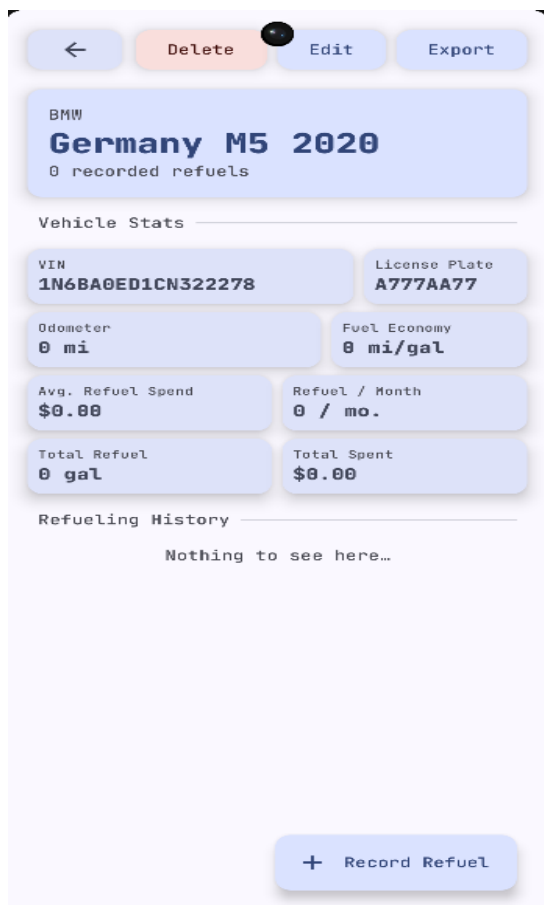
←

Delete

Edit

Export

BMW

Germany M5 2020

0 recorded refuels

Vehicle Stats

VIN
1N6BA0ED1CN322278

License Plate
A777AA77

Odometer
0 mi

Fuel Economy
0 mi/gal

Avg. Refuel Spend
$0.00

Refuel / Month
0 / mo.

Total Refuel
0 gal

Total Spent
$0.00

Refueling History

Nothing to see here…

+ Record Refuel